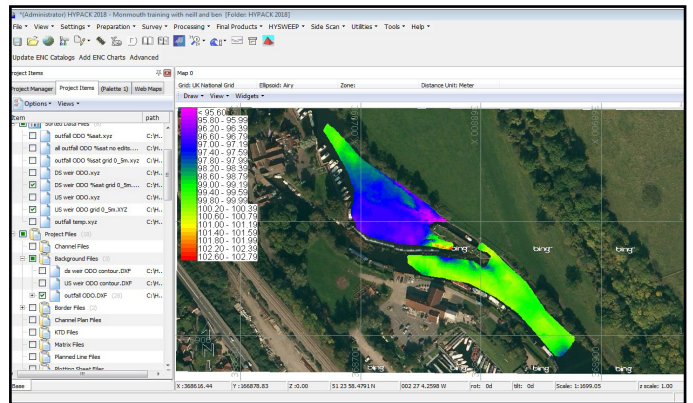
*(Administrator) HYPACK 2018 - Monmouth training with neilf and ben [Folder: HYPACK 2018]

File • View • Settings • Preparation • Survey • Processing • Final Products • HYSWEEP • Side Scan • Utilities • Tools • Help •

Update ENC Catalogs Add ENC Charts Advanced

Project Items

Project Manager Project Items (Palette 1) Web Maps

Options • Views •

Item path

Sorted Data Files

outfall ODO %eat.xyz C:\H...

all outfall ODO %eat no edits.... C:\H...

outfall ODO %eat grid 0_5m.xyz C:\H...

DS weir ODO.xyz C:\H...

DS weir ODO %eat grid 0_5m.... C:\H...

US weir ODO.xyz C:\H...

US weir ODO grid 0_5m.XYZ C:\H...

outfall temp.xyz C:\H...

Project Files

Channel Files

Background Files (3)

ds weir ODO contour.DXF C:\H...

US weir ODO contour.DXF C:\H...

outfall ODO.DXF (28) C:\H...

Border Files (2)

Channel Plan Files

KTD Files

Matrix Files

Planned Line Files

Plotting Sheet Files

Base

Map 0

Grid: UK National Grid Ellipsoid: Airy Zone: Distance Unit: Meter

Draw • View • Widgets •

< 95.60
95.80 - 95.99
96.20 - 96.39
96.60 - 96.79
97.00 - 97.19
97.40 - 97.59
97.80 - 97.99
98.20 - 98.39
98.60 - 98.79
99.00 - 99.19
99.40 - 99.59
99.80 - 99.99
100.20 - 100.39
100.60 - 100.79
101.00 - 101.19
101.40 - 101.59
101.80 - 101.99
102.20 - 102.39
102.60 - 102.79

bing bing bing

X : 368616.44 Y : 166878.83 Z : 0.00 51 23 58.4791 N 002 27 4.2598 W rot: 0d tilt: 0d Scale: 1:1699.05 z scale: 1.00